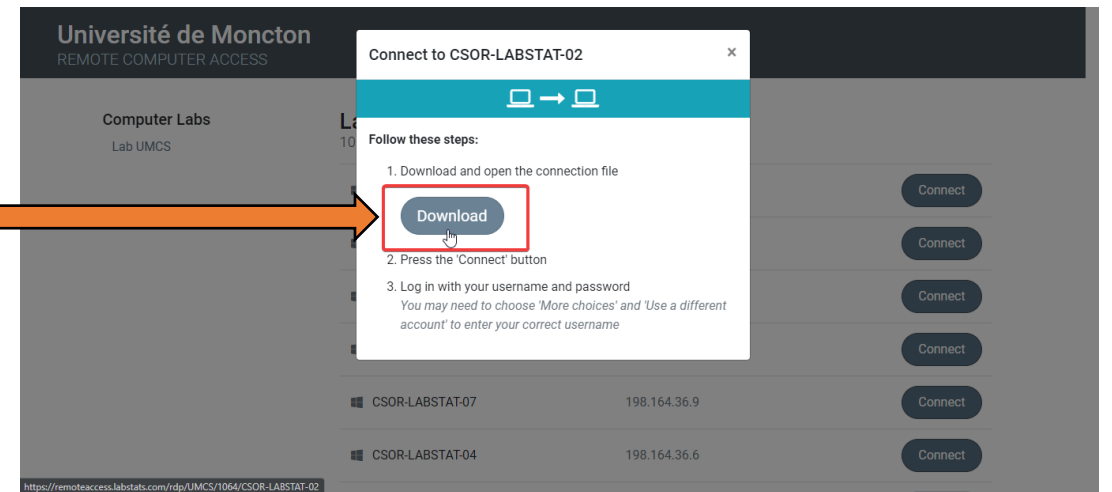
Université de Moncton
REMOTE COMPUTER ACCESS

Computer Labs
Lab UMCS

La
10

Connect to CSOR-LABSTAT-02 ×

Follow these steps:

1. Download and open the connection file

Download

2. Press the 'Connect' button

3. Log in with your username and password
You may need to choose 'More choices' and 'Use a different account' to enter your correct username

Connect
Connect
Connect
Connect

CSOR-LABSTAT-07 198.164.36.9 Connect

CSOR-LABSTAT-04 198.164.36.6 Connect

https://remoteaccess.labstats.com/rdp/UMCS/1064/CSOR-LABSTAT-02